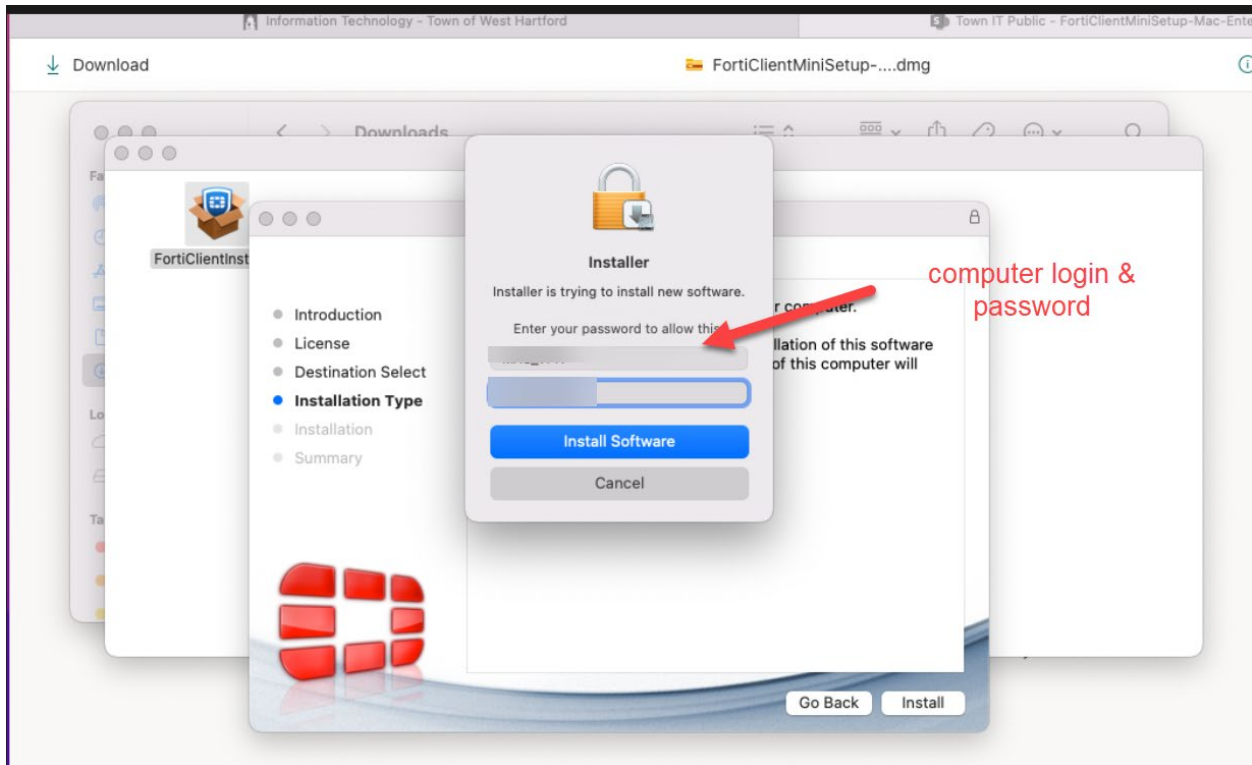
Information Technology - Town of West Hartford

Town IT Public - FortiClientMiniSetup-Mac-Ente

Download

FortiClientMiniSetup-....dmg

Downloads

FortiClientInst

Introduction
License
Destination Select
Installation Type
Installation
Summary

Installer

Installer is trying to install new software.

Enter your password to allow this

Install Software

Cancel

r computer.

llation of this software of this computer will

computer login & password

Go Back

Install